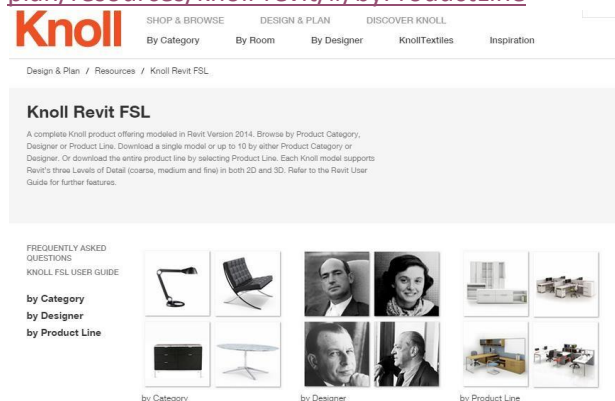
Knoll

SHOP & BROWSE DESIGN & PLAN DISCOVER KNOLL

By Category By Room By Designer KnollTextiles Inspiration

Design & Plan / Resources / Knoll Revit FSL

Knoll Revit FSL

A complete Knoll product offering modeled in Revit Version 2014. Browse by Product Category, Designer or Product Line. Download a single model or up to 10 by either Product Category or Designer. Or download the entire product line by selecting Product Line. Each Knoll model supports Revit's three Levels of Detail (coarse, medium and fine) in both 2D and 3D. Refer to the Revit User Guide for further features.

FREQUENTLY ASKED QUESTIONS

KNOLL FSL USER GUIDE

by Category

by Designer

by Product Line

by Category

by Designer

by Product Line